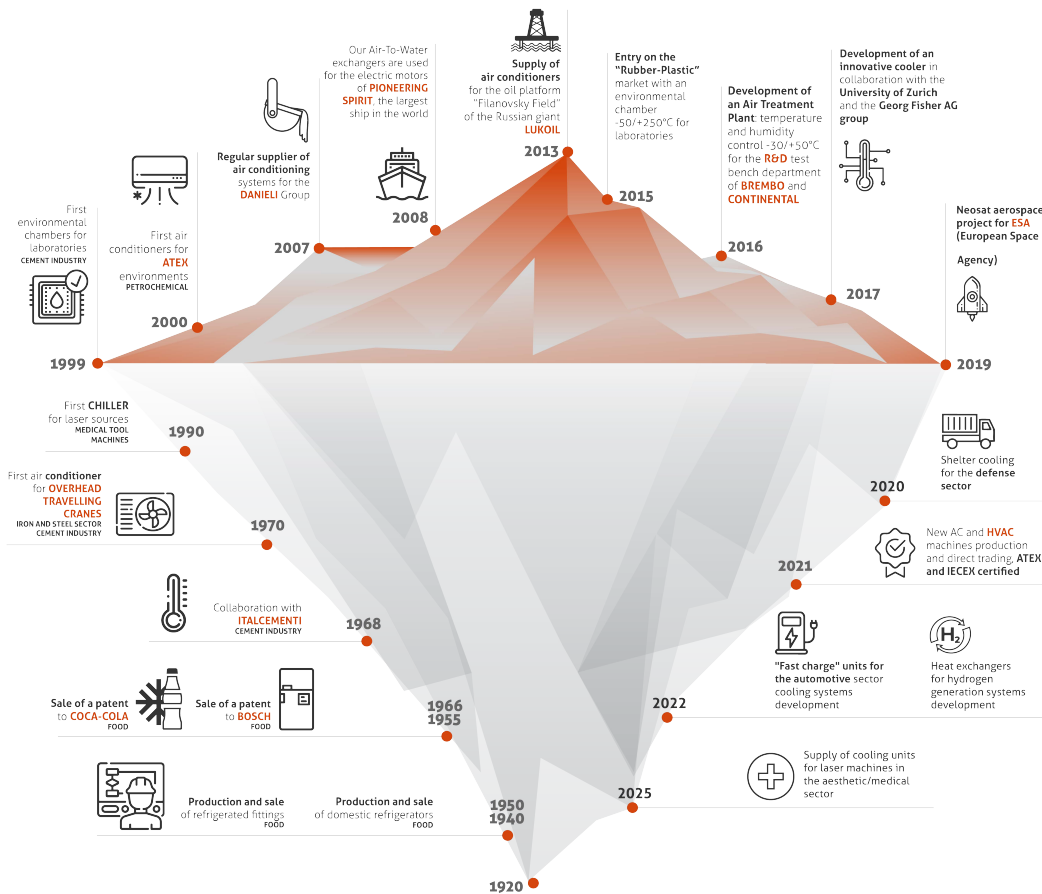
Our Air-To-Water exchangers are used for the electric motors of PIONEERING SPIRIT, the largest ship in the world

Supply of air conditioners for the oil platform "Filanovsky Field" of the Russian giant LUKOIL

Entry on the "Rubber-Plastic" market with an environmental chamber -50/+250°C for laboratories

Development of an Air Treatment Plant: temperature and humidity control -30/+50°C for the R&D test bench department of BREMBO and CONTINENTAL

Development of an innovative cooler in collaboration with the University of Zurich and the Georg Fisher AG group

Regular supplier of air conditioning systems for the DANIELI Group

First environmental chambers for laboratories
CEMENT INDUSTRY

First air conditioners for ATEX environments
PETROCHEMICAL

Neosat aerospace project for ESA (European Space Agency)

2013
2015
2008
2007
2016
2017
2000
1999
2019

First CHILLER for laser sources
MEDICAL TOOL MACHINES
1990

First air conditioner for OVERHEAD TRAVELLING CRANES
IRON AND STEEL SECTOR
CEMENT INDUSTRY
1970

Collaboration with ITALCEMENTI
CEMENT INDUSTRY
1968

Sale of a patent to COCA-COLA
FOOD

Sale of a patent to BOSCH
FOOD
1966
1955

Production and sale of refrigerated fittings
FOOD

Production and sale of domestic refrigerators
FOOD
1950
1940
1920

Shelter cooling for the defense sector
2020

New AC and HVAC machines production and direct trading, ATEX and IECEX certified
2021

"Fast charge" units for the automotive sector cooling systems development

$H_2$
Heat exchangers for hydrogen generation systems development
2022

Supply of cooling units for laser machines in the aesthetic/medical sector
2025